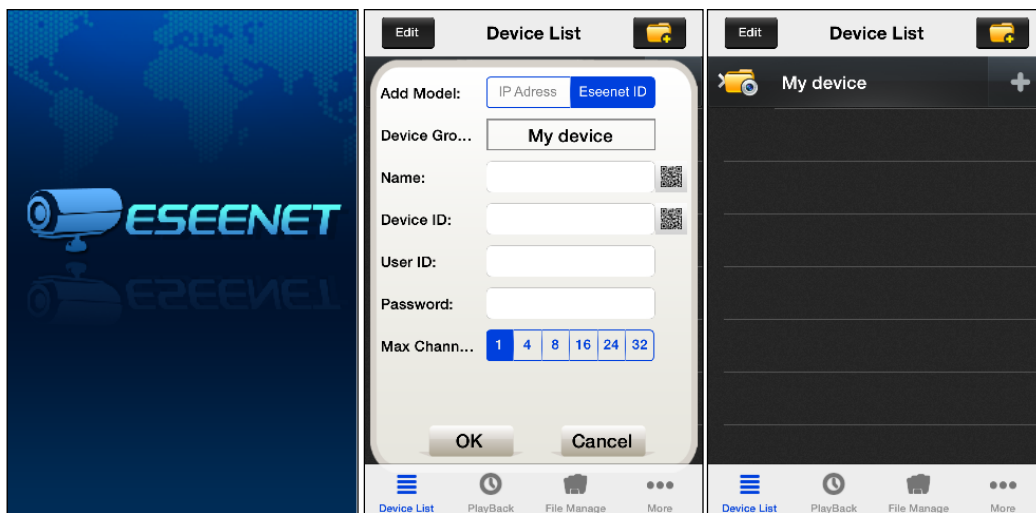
ESEENET

Edit
Device List

Add Model: IP Adress Eseenet ID
Device Gro... My device
Name:
Device ID:
User ID:
Password:
Max Chann... 1 4 8 16 24 32

OK Cancel

Device List PlayBack File Manage More

Edit
Device List

My device

Device List PlayBack File Manage More